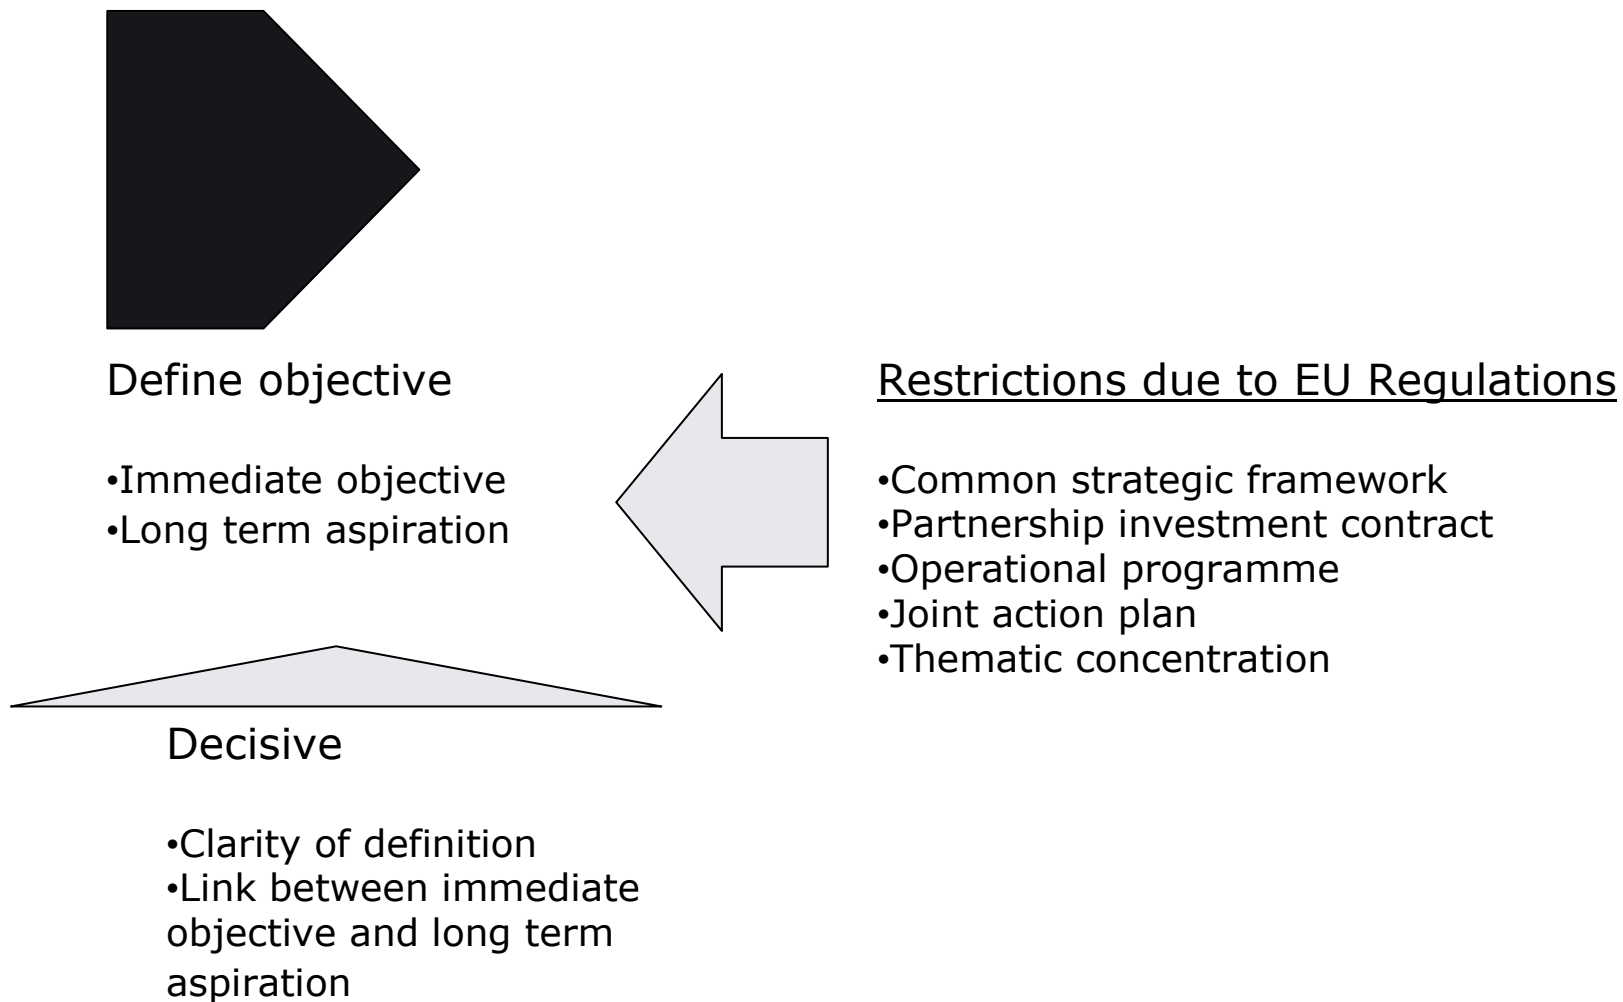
Define objective

•Immediate objective
•Long term aspiration

Decisive

•Clarity of definition
•Link between immediate objective and long term aspiration

Restrictions due to EU Regulations

•Common strategic framework
•Partnership investment contract
•Operational programme
•Joint action plan
•Thematic concentration